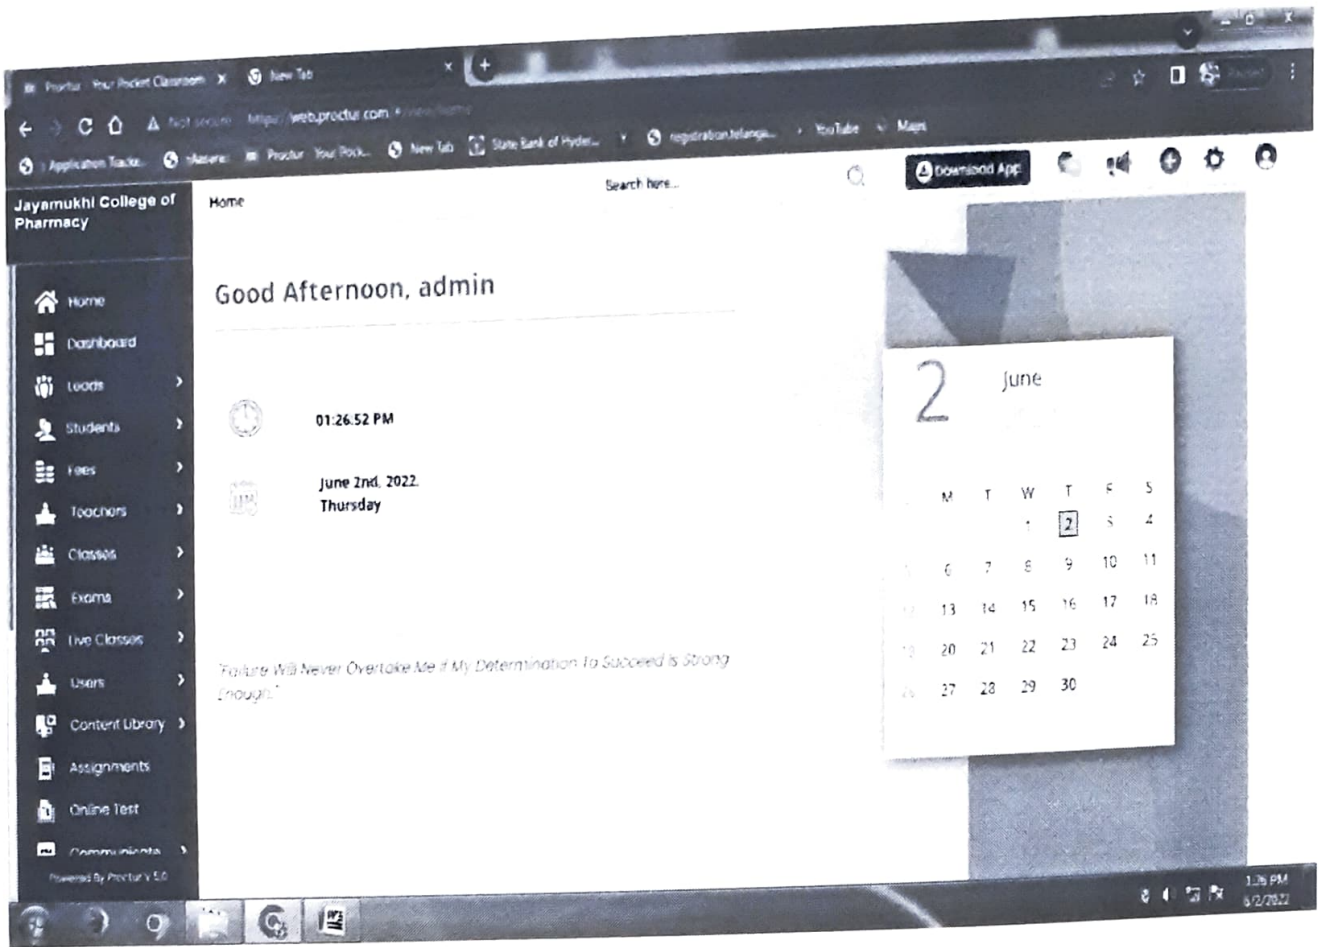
Proctur · Your Pocket Classroom × New Tab ×

Not secure https://web.proctur.com/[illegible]

Application Tracke... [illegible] Proctur · Your Pock... New Tab State Bank of Hyder... registration.telanga... YouTube Maps

Search here...

Download App

Jayamukhi College of Pharmacy

Home

Home
Dashboard
Leads
Students
Fees
Teachers
Classes
Exams
Live Classes
Users
Content Library
Assignments
Online Test
Communicate

Powered By Proctur V 5.0

Good Afternoon, admin

01:26:52 PM

June 2nd, 2022.
Thursday

"Failure Will Never Overtake Me If My Determination To Succeed Is Strong Enough."

2 June

| | M | T | W | T | F | S |
|---|---|---|---|---|---|---|
| | | | 1 | 2 | 3 | 4 |
| 5 | 6 | 7 | 8 | 9 | 10 | 11 |
| 12 | 13 | 14 | 15 | 16 | 17 | 18 |
| 19 | 20 | 21 | 22 | 23 | 24 | 25 |
| 26 | 27 | 28 | 29 | 30 | | |

1:26 PM
6/2/2022